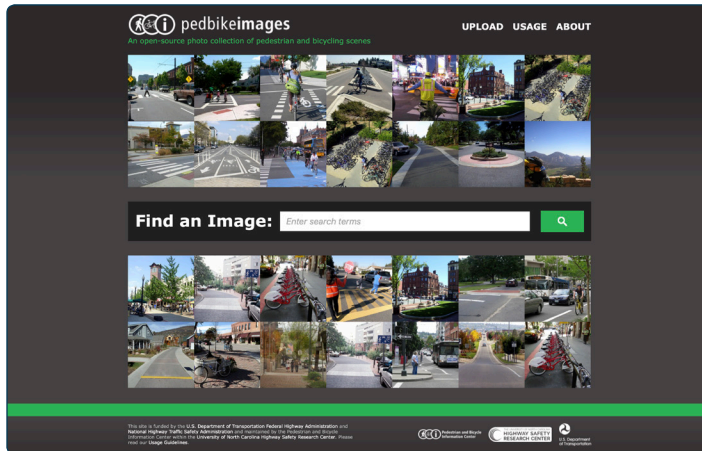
pedbikeimages

An open-source photo collection of pedestrian and bicycling scenes

UPLOAD USAGE ABOUT

Find an Image: Enter search terms

This site is funded by the U.S. Department of Transportation Federal Highway Administration and National Highway Traffic Safety Administration and maintained by the Pedestrian and Bicycle Information Center within the University of North Carolina Highway Safety Research Center. Please read our Usage Guidelines.

Pedestrian and Bicycle Information Center

HIGHWAY SAFETY RESEARCH CENTER

U.S. Department of Transportation